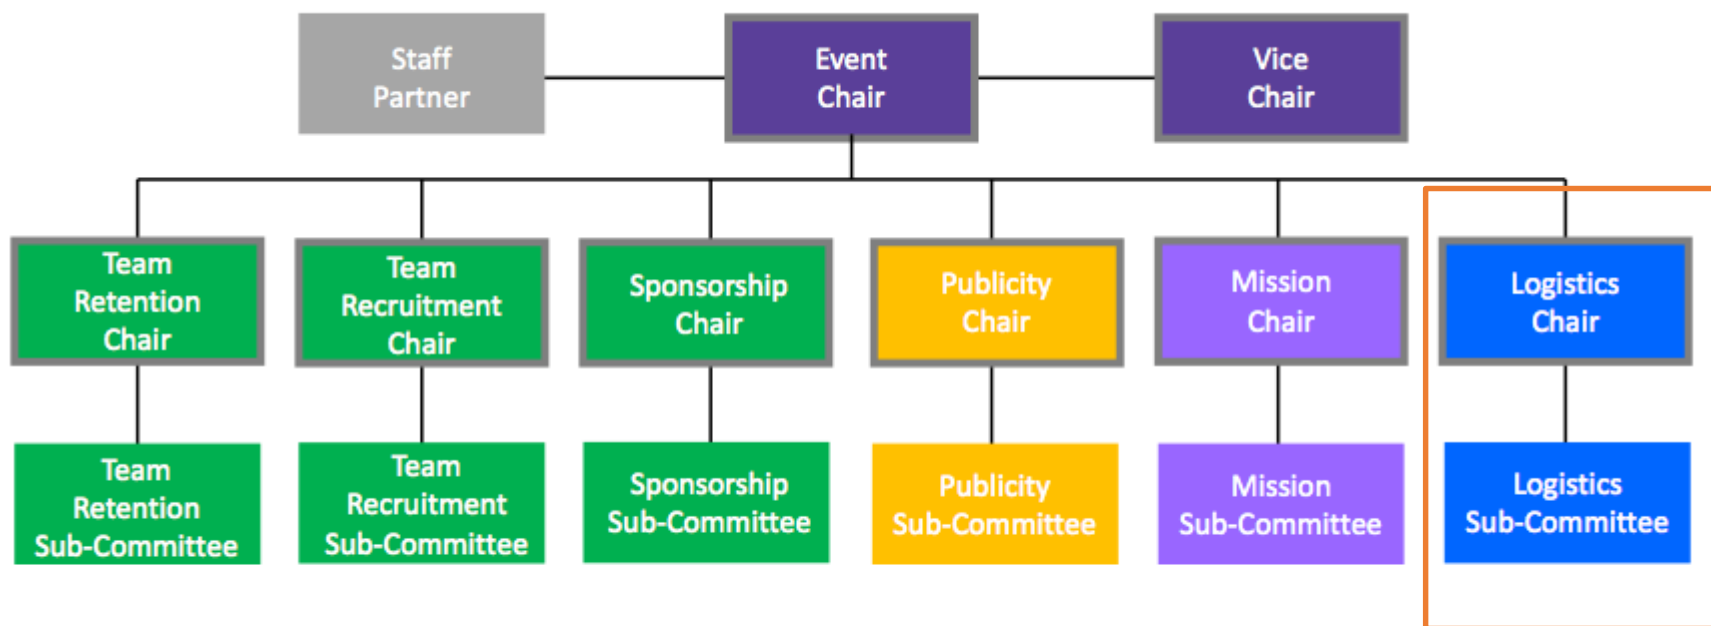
Staff Partner

Event Chair

Vice Chair

Team Retention Chair

Team Recruitment Chair

Sponsorship Chair

Publicity Chair

Mission Chair

Logistics Chair

Team Retention Sub-Committee

Team Recruitment Sub-Committee

Sponsorship Sub-Committee

Publicity Sub-Committee

Mission Sub-Committee

Logistics Sub-Committee